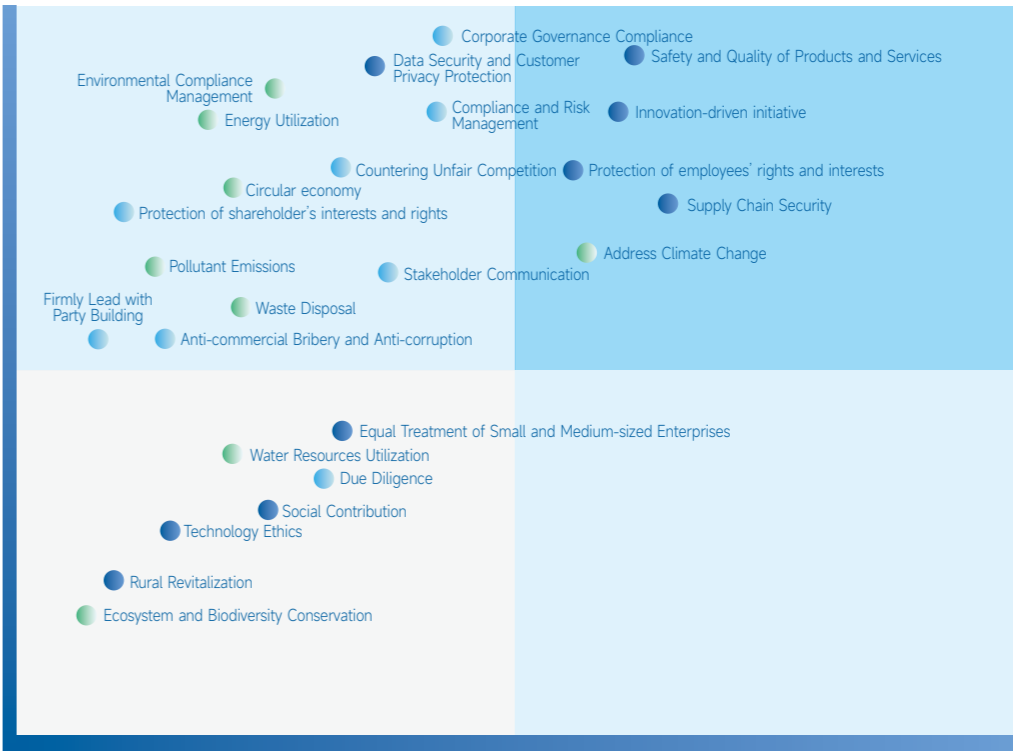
Corporate Governance Compliance

Data Security and Customer Privacy Protection

Safety and Quality of Products and Services

Environmental Compliance Management

Energy Utilization

Compliance and Risk Management

Innovation-driven initiative

Countering Unfair Competition

Protection of employees' rights and interests

Circular economy

Protection of shareholder's interests and rights

Supply Chain Security

Address Climate Change

Pollutant Emissions

Stakeholder Communication

Firmly Lead with Party Building

Waste Disposal

Anti-commercial Bribery and Anti-corruption

Equal Treatment of Small and Medium-sized Enterprises

Water Resources Utilization

Due Diligence

Social Contribution

Technology Ethics

Rural Revitalization

Ecosystem and Biodiversity Conservation